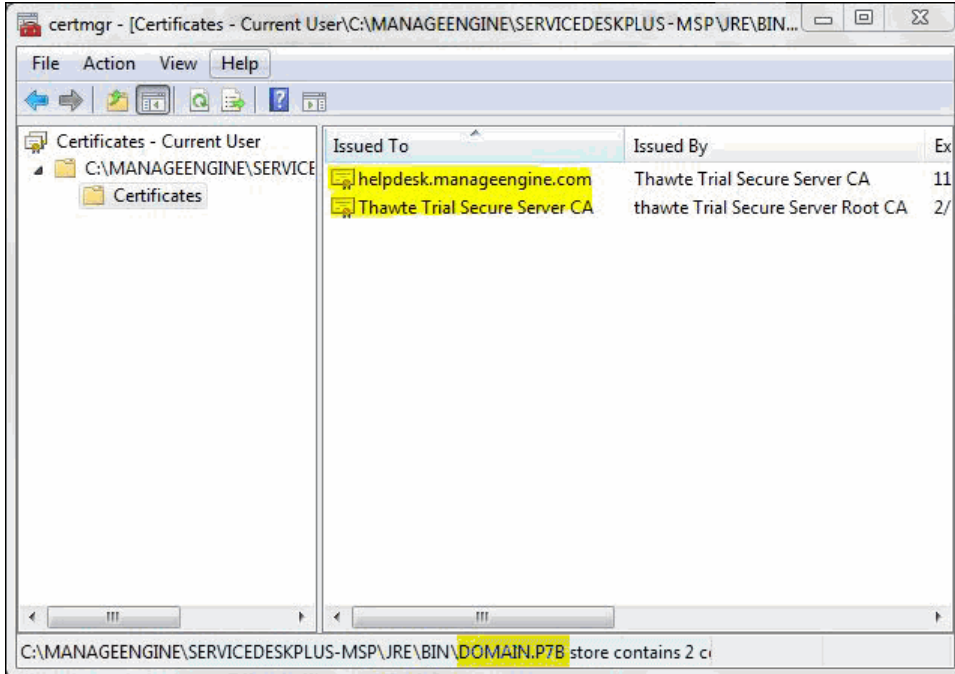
certmgr - [Certificates - Current User\C:\MANAGEENGINE\SERVICEDESKPLUS-MSP\JRE\BIN...

File Action View Help

Certificates - Current User
C:\MANAGEENGINE\SERVICE
Certificates

| Issued To | Issued By | Ex |
|---|---|---|
| helpdesk.manageengine.com | Thawte Trial Secure Server CA | 11 |
| Thawte Trial Secure Server CA | thawte Trial Secure Server Root CA | 2/ |

C:\MANAGEENGINE\SERVICEDESKPLUS-MSP\JRE\BIN\DOMAIN.P7B store contains 2 c